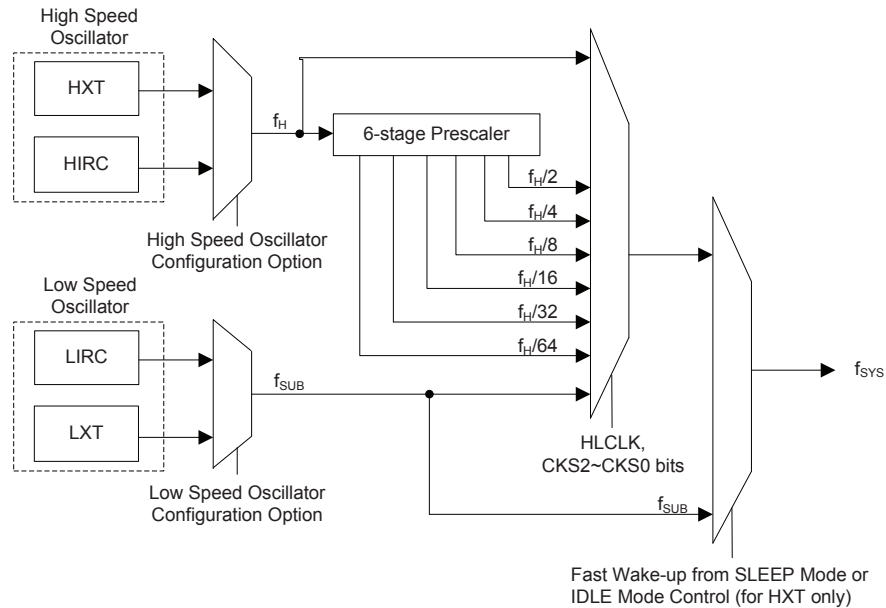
High Speed Oscillator

HXT

HIRC

$f_H$

6-stage Prescaler

$f_H/2$

$f_H/4$

$f_H/8$

$f_H/16$

$f_H/32$

$f_H/64$

High Speed Oscillator Configuration Option

Low Speed Oscillator

LIRC

LXT

$f_{SUB}$

$f_{SYS}$

HLCLK, CKS2~CKS0 bits

Low Speed Oscillator Configuration Option

$f_{SUB}$

Fast Wake-up from SLEEP Mode or IDLE Mode Control (for HXT only)